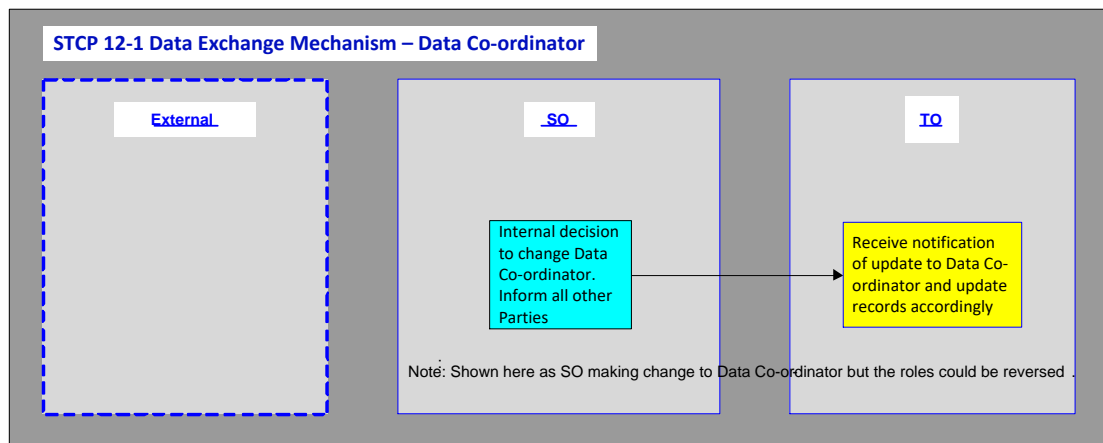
STCP 12-1 Data Exchange Mechanism – Data Co-ordinator

External

SO

TO

Internal decision to change Data Co-ordinator. Inform all other Parties

Receive notification of update to Data Co-ordinator and update records accordingly

Note: Shown here as SO making change to Data Co-ordinator but the roles could be reversed .